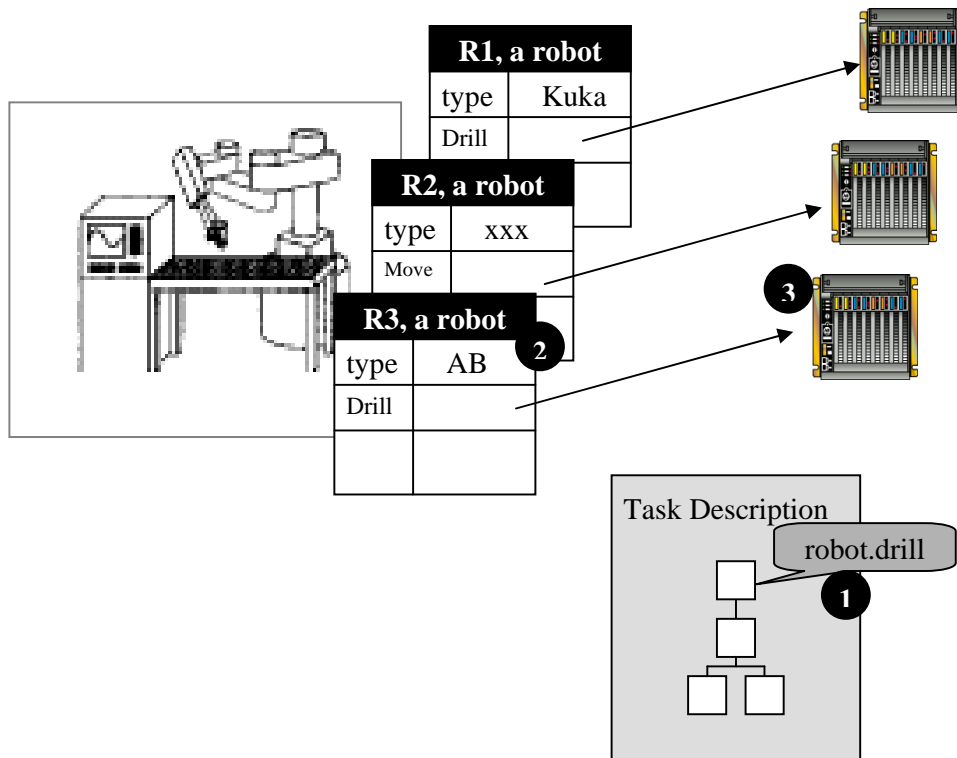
| R1, a robot | |
|---|---|
| type | Kuka |
| Drill | |

| R2, a robot | |
|---|---|
| type | xxx |
| Move | |

| R3, a robot | |
|---|---|
| type | AB |
| Drill | |
| | |

2

3

Task Description

robot.drill

1